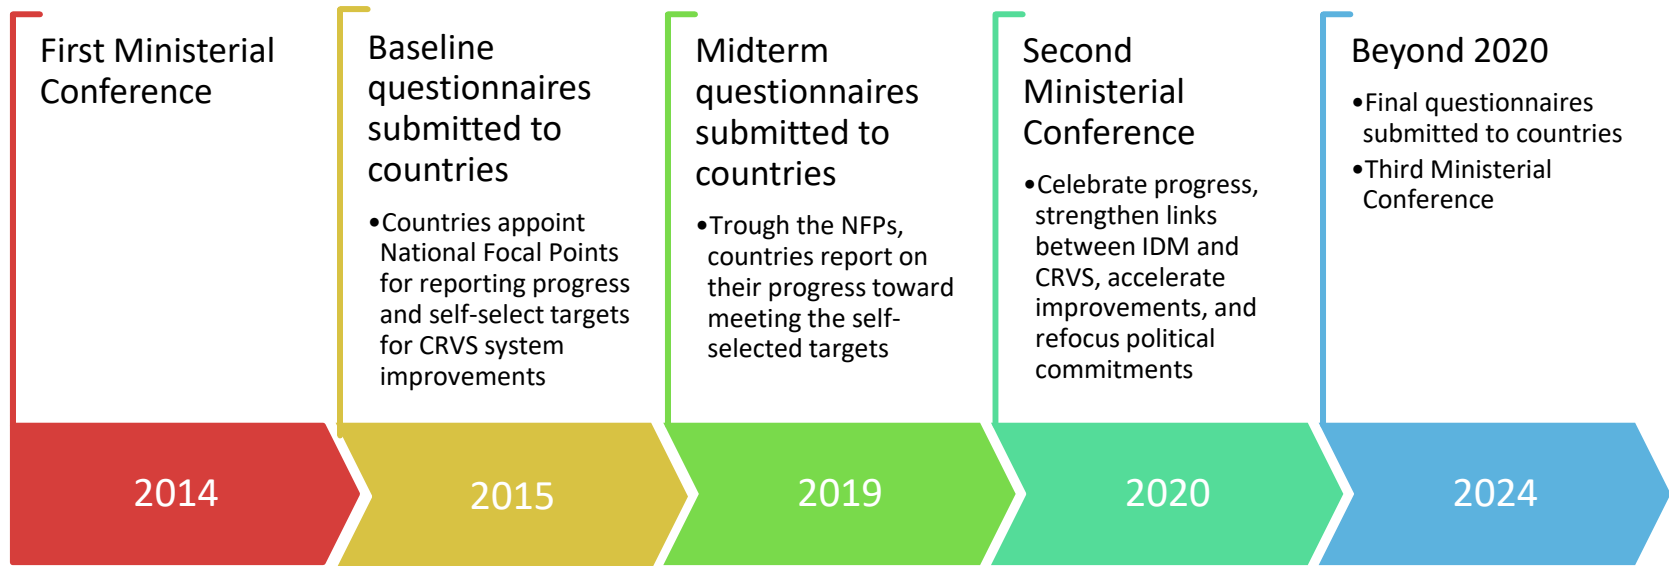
First Ministerial Conference

2014

Baseline questionnaires submitted to countries

•Countries appoint National Focal Points for reporting progress and self-select targets for CRVS system improvements

2015

Midterm questionnaires submitted to countries

•Trough the NFPs, countries report on their progress toward meeting the self-selected targets

2019

Second Ministerial Conference

•Celebrate progress, strengthen links between IDM and CRVS, accelerate improvements, and refocus political commitments

2020

Beyond 2020

•Final questionnaires submitted to countries

•Third Ministerial Conference

2024